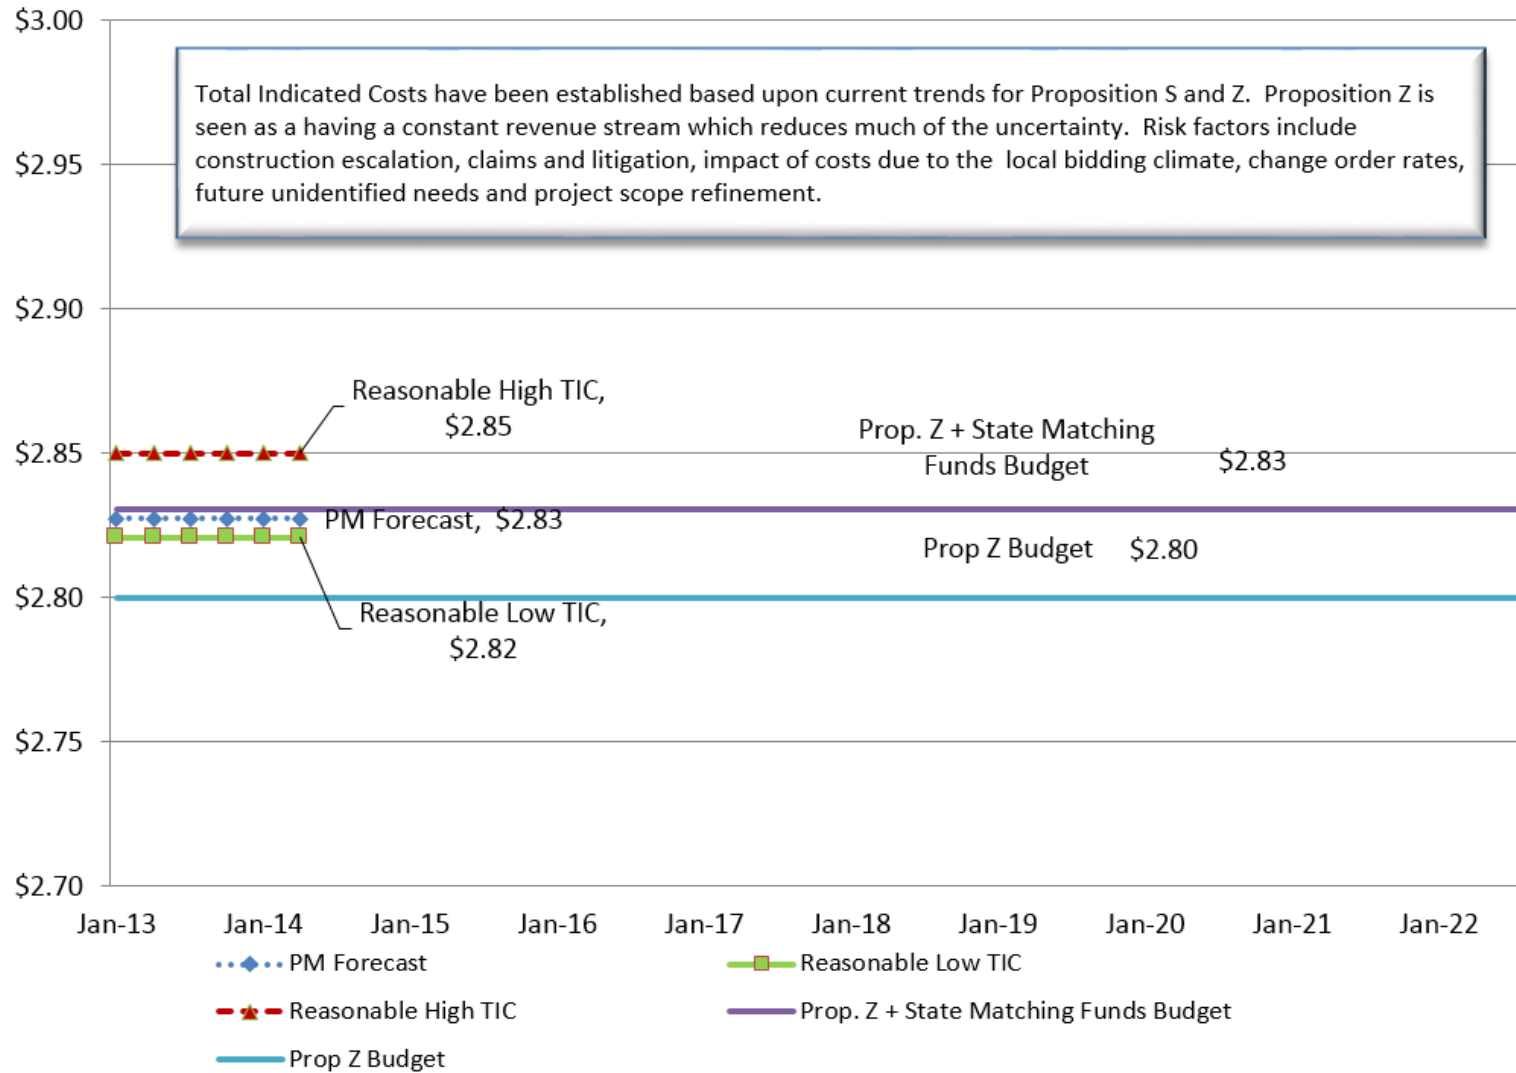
$3.00

$2.95

$2.90

$2.85

$2.80

$2.75

$2.70

Total Indicated Costs have been established based upon current trends for Proposition S and Z. Proposition Z is seen as a having a constant revenue stream which reduces much of the uncertainty. Risk factors include construction escalation, claims and litigation, impact of costs due to the local bidding climate, change order rates, future unidentified needs and project scope refinement.

Reasonable High TIC, $2.85

Prop. Z + State Matching Funds Budget $2.83

PM Forecast, $2.83

Prop Z Budget $2.80

Reasonable Low TIC, $2.82

Jan-13 Jan-14 Jan-15 Jan-16 Jan-17 Jan-18 Jan-19 Jan-20 Jan-21 Jan-22

PM Forecast

Reasonable Low TIC

Reasonable High TIC

Prop. Z + State Matching Funds Budget

Prop Z Budget